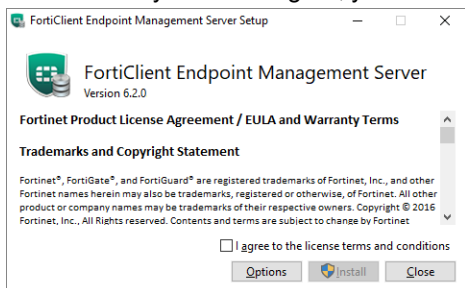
FortiClient Endpoint Management Server Setup

FortiClient Endpoint Management Server
Version 6.2.0

Fortinet Product License Agreement / EULA and Warranty Terms

Trademarks and Copyright Statement

Fortinet®, FortiGate®, and FortiGuard® are registered trademarks of Fortinet, Inc., and other Fortinet names herein may also be trademarks, registered or otherwise, of Fortinet. All other product or company names may be trademarks of their respective owners. Copyright © 2016 Fortinet, Inc., All Rights reserved. Contents and terms are subject to change by Fortinet

I agree to the license terms and conditions

Options Install Close